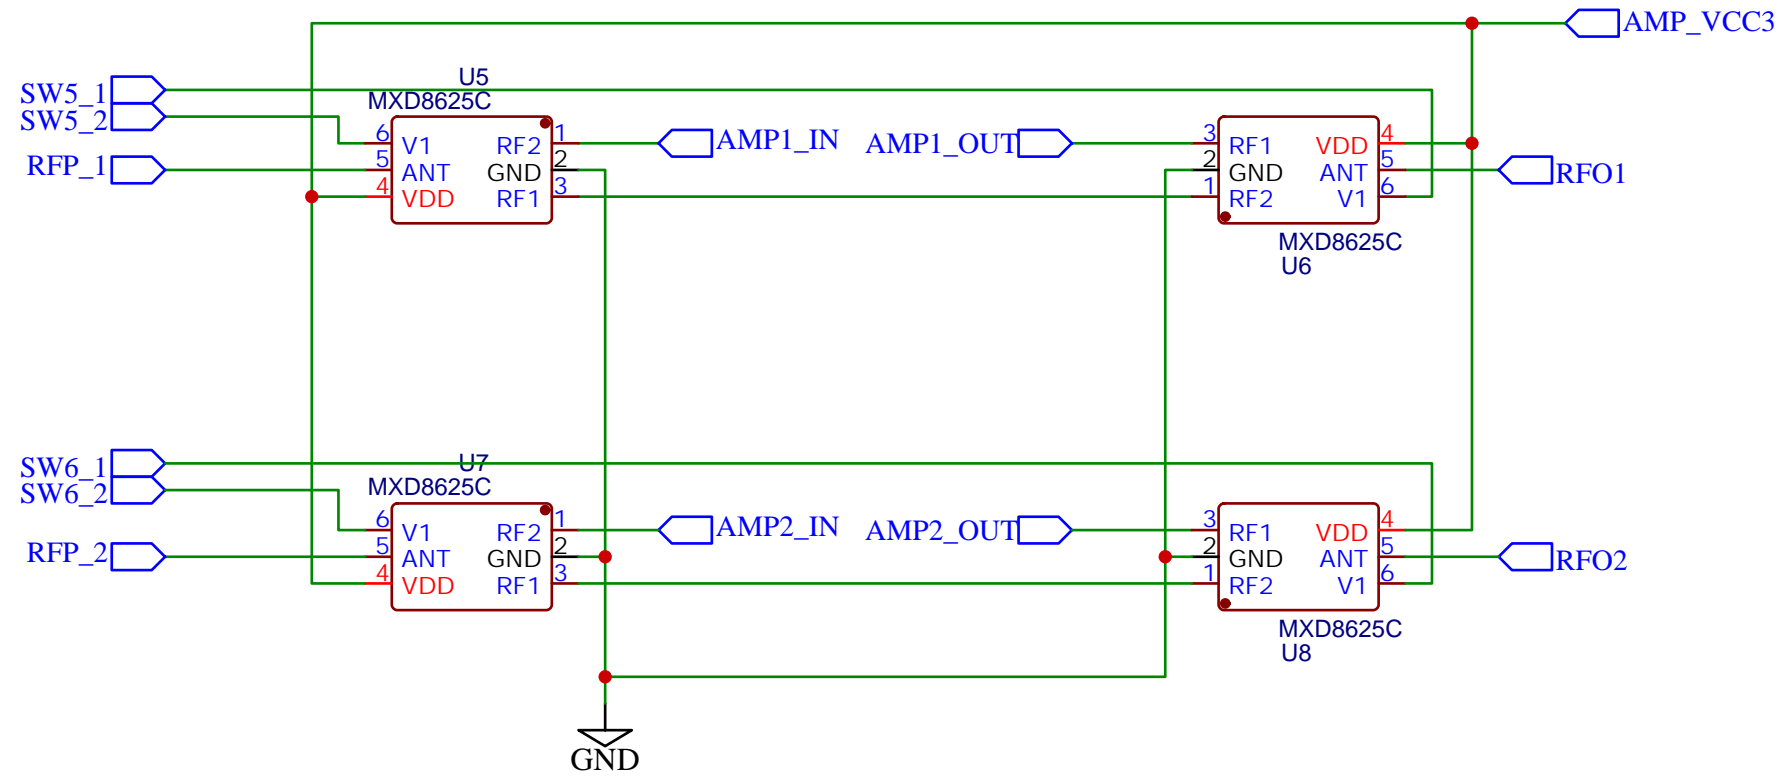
AMP_VCC3

SW5_1
SW5_2
RFP_1

U5
MXD8625C
6 V1
5 ANT
4 VDD
RF2 1
GND 2
RF1 3

AMP1_IN
AMP1_OUT

3 RF1
2 GND
1 RF2
VDD 4
ANT 5
V1 6
MXD8625C
U6

RFO1

SW6_1
SW6_2
RFP_2

U7
MXD8625C
6 V1
5 ANT
4 VDD
RF2 1
GND 2
RF1 3

AMP2_IN
AMP2_OUT

3 RF1
2 GND
1 RF2
VDD 4
ANT 5
V1 6
MXD8625C
U8

RFO2

GND